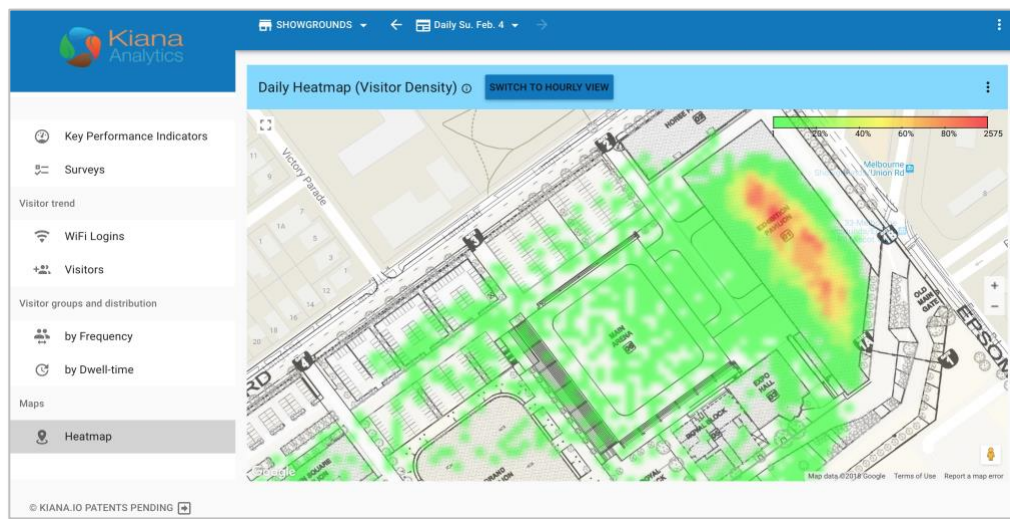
Kiana Analytics

SHOWGROUNDS
Daily Su. Feb. 4

Key Performance Indicators
Surveys
Visitor trend
WiFi Logins
Visitors
Visitor groups and distribution
by Frequency
by Dwell-time
Maps
Heatmap

© KIANA.IO PATENTS PENDING

Daily Heatmap (Visitor Density)
SWITCH TO HOURLY VIEW

20% 40% 60% 80% 2575

Victoria Parade
Melbourne Showgrounds Union Rd
MAIN ARENA
EXPO HALL
OLD MAIN GATE
EPSOM
RD

Google
Map data ©2018 Google Terms of Use Report a map error